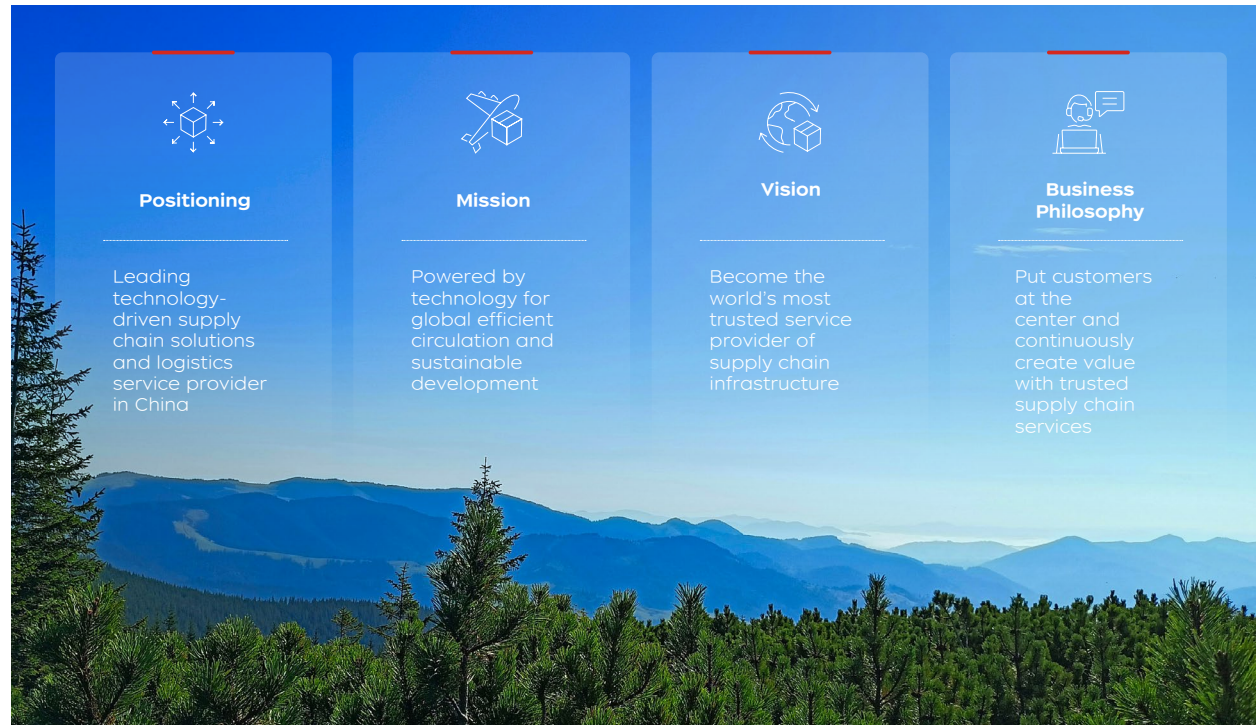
Positioning

Leading technology-driven supply chain solutions and logistics service provider in China

Mission

Powered by technology for global efficient circulation and sustainable development

Vision

Become the world's most trusted service provider of supply chain infrastructure

Business Philosophy

Put customers at the center and continuously create value with trusted supply chain services